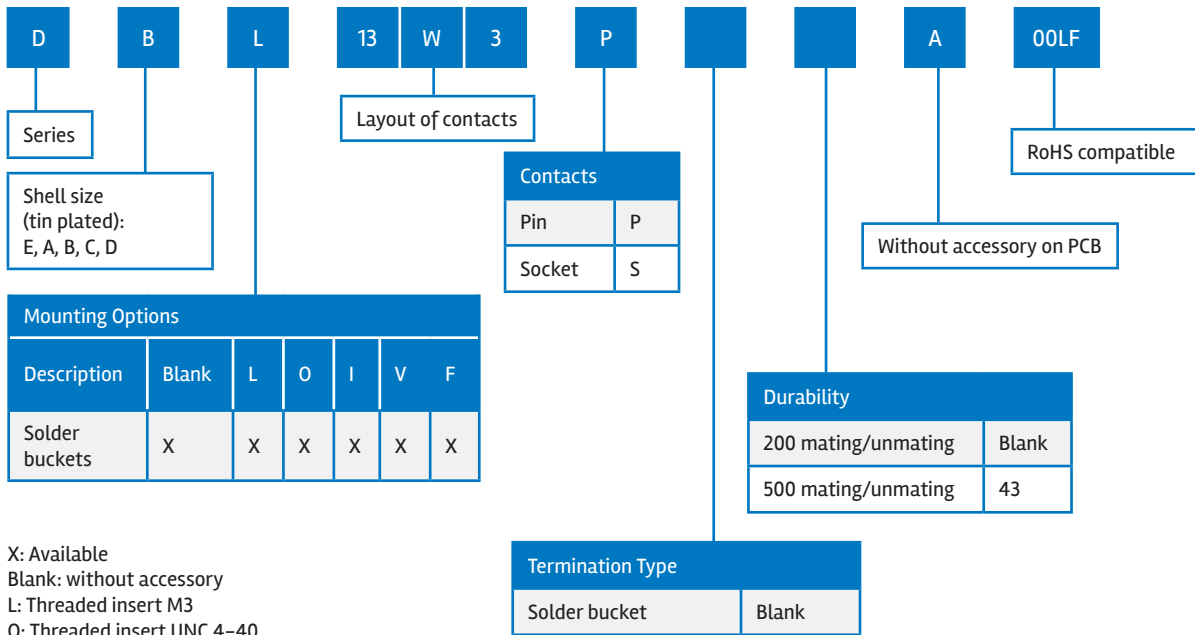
D B L 13 W 3 P A 00LF

Series

Shell size (tin plated): E, A, B, C, D

Layout of contacts

Contacts

| Pin | P |
|---|---|
| Socket | S |

RoHS compatible

Without accessory on PCB

Mounting Options

| Description | Blank | L | O | I | V | F |
|---|---|---|---|---|---|---|
| Solder buckets | X | X | X | X | X | X |

Durability

| 200 mating/unmating | Blank |
|---|---|
| 500 mating/unmating | 43 |

X: Available
Blank: without accessory
L: Threaded insert M3
O: Threaded insert UNC 4-40

Termination Type

| Solder bucket | Blank |
|---|---|